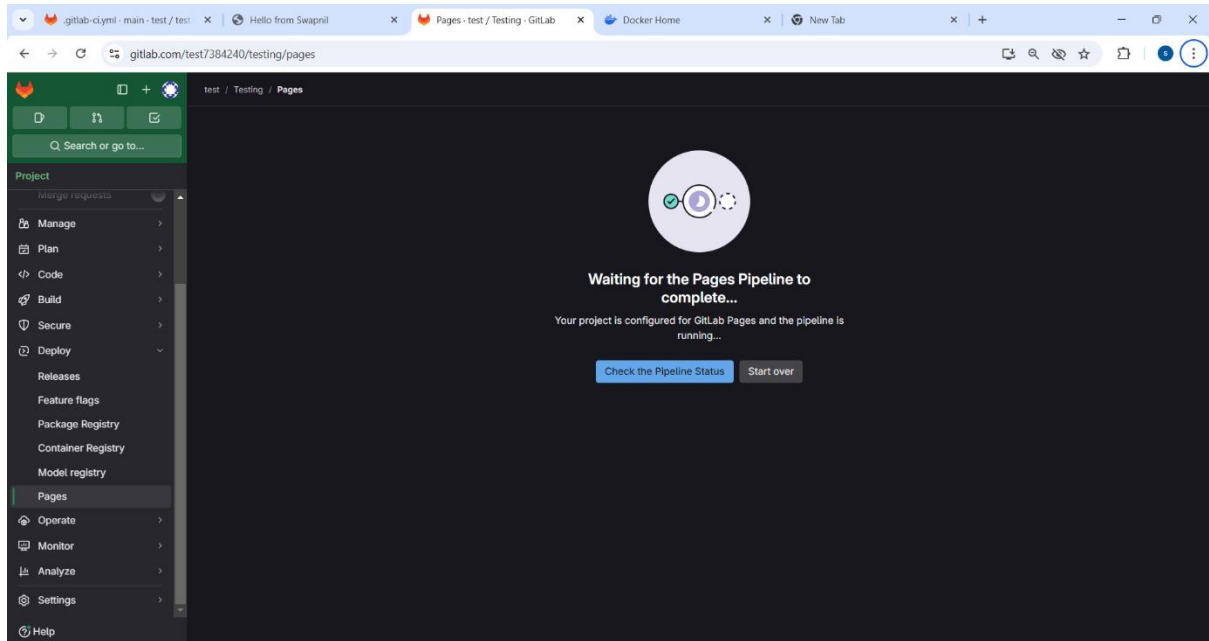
.gitlab-ci.yml · main · test / test
Hello from Swapnil
Pages · test / Testing · GitLab
Docker Home
New Tab

gitlab.com/test7384240/testing/pages

Q Search or go to...

Project

Merge requests

Manage
Plan
Code
Build
Secure
Deploy
Releases
Feature flags
Package Registry
Container Registry
Model registry
Pages
Operate
Monitor
Analyze
Settings
Help

test / Testing / Pages

Waiting for the Pages Pipeline to complete...

Your project is configured for GitLab Pages and the pipeline is running...

Check the Pipeline Status
Start over